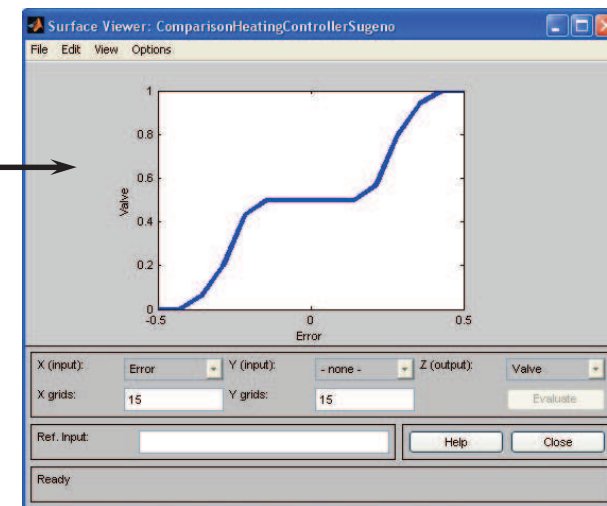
Surface Viewer: ComparisonHeatingControllerSugeno

File Edit View Options

1
0.8
0.6
0.4
0.2
0
Valve
-0.5
0
0.5
Error

X (input): Error
Y (input): - none -
Z (output): Valve
X grids: 15
Y grids: 15
Evaluate
Ref. Input:
Help
Close
Ready